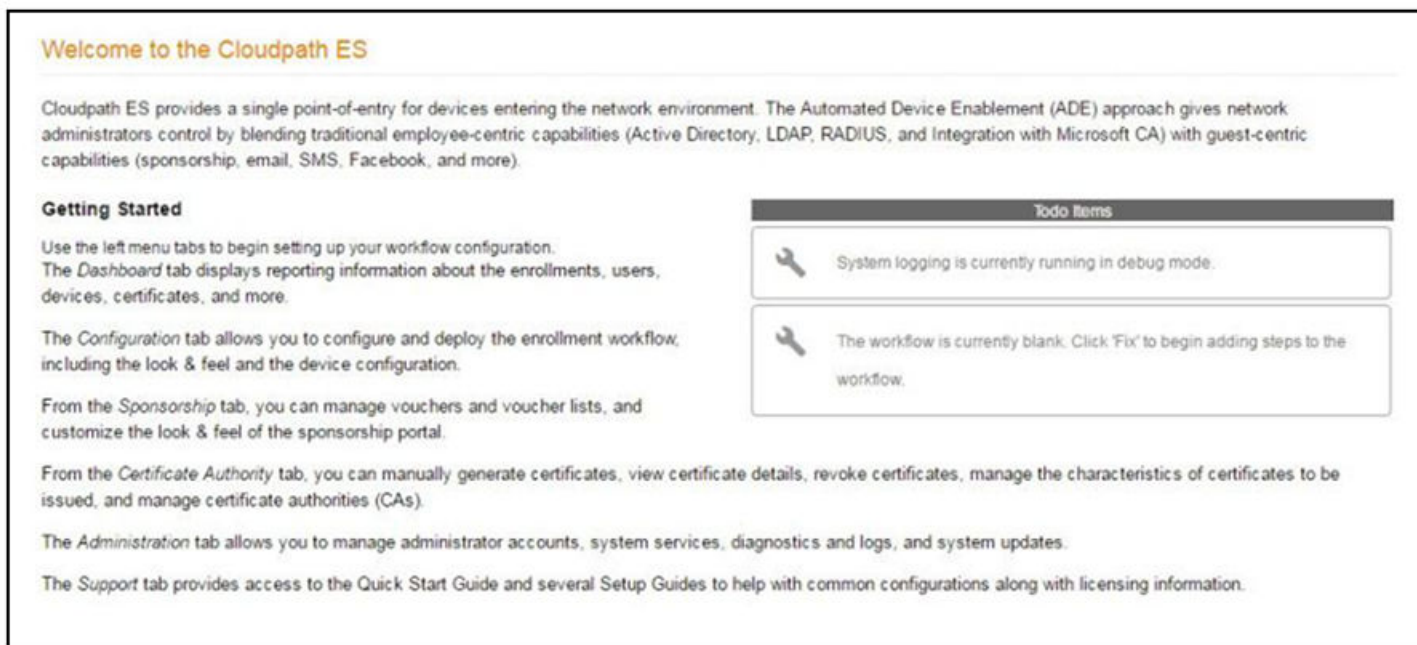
Welcome to the Cloudpath ES

Cloudpath ES provides a single point-of-entry for devices entering the network environment. The Automated Device Enablement (ADE) approach gives network administrators control by blending traditional employee-centric capabilities (Active Directory, LDAP, RADIUS, and Integration with Microsoft CA) with guest-centric capabilities (sponsorship, email, SMS, Facebook, and more).

Getting Started

Use the left menu tabs to begin setting up your workflow configuration.
The *Dashboard* tab displays reporting information about the enrollments, users, devices, certificates, and more.

The *Configuration* tab allows you to configure and deploy the enrollment workflow, including the look & feel and the device configuration.

From the *Sponsorship* tab, you can manage vouchers and voucher lists, and customize the look & feel of the sponsorship portal.

Todo Items

System logging is currently running in debug mode.

The workflow is currently blank. Click 'Fix' to begin adding steps to the workflow.

From the *Certificate Authority* tab, you can manually generate certificates, view certificate details, revoke certificates, manage the characteristics of certificates to be issued, and manage certificate authorities (CAs).

The *Administration* tab allows you to manage administrator accounts, system services, diagnostics and logs, and system updates.

The *Support* tab provides access to the Quick Start Guide and several Setup Guides to help with common configurations along with licensing information.